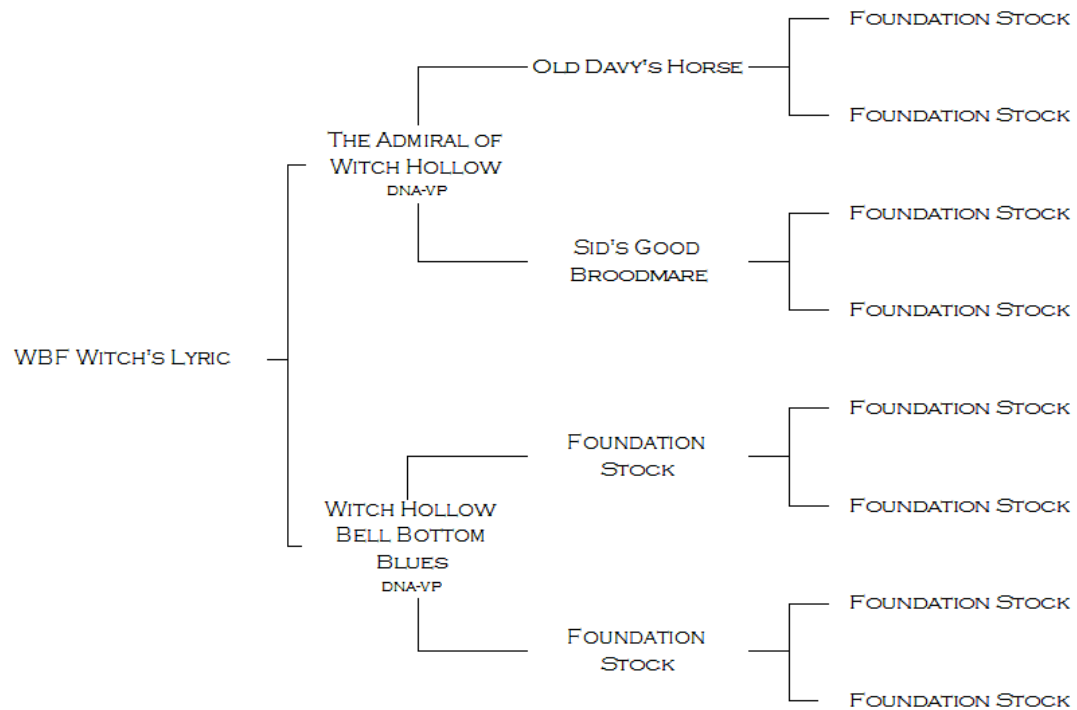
WBF Witch's Lyric

The Admiral of Witch Hollow
DNA-VP

Old Davy's Horse

Foundation Stock

Foundation Stock

Sid's Good Broodmare

Foundation Stock

Foundation Stock

Witch Hollow Bell Bottom Blues
DNA-VP

Foundation Stock

Foundation Stock

Foundation Stock

Foundation Stock

Foundation Stock

Foundation Stock